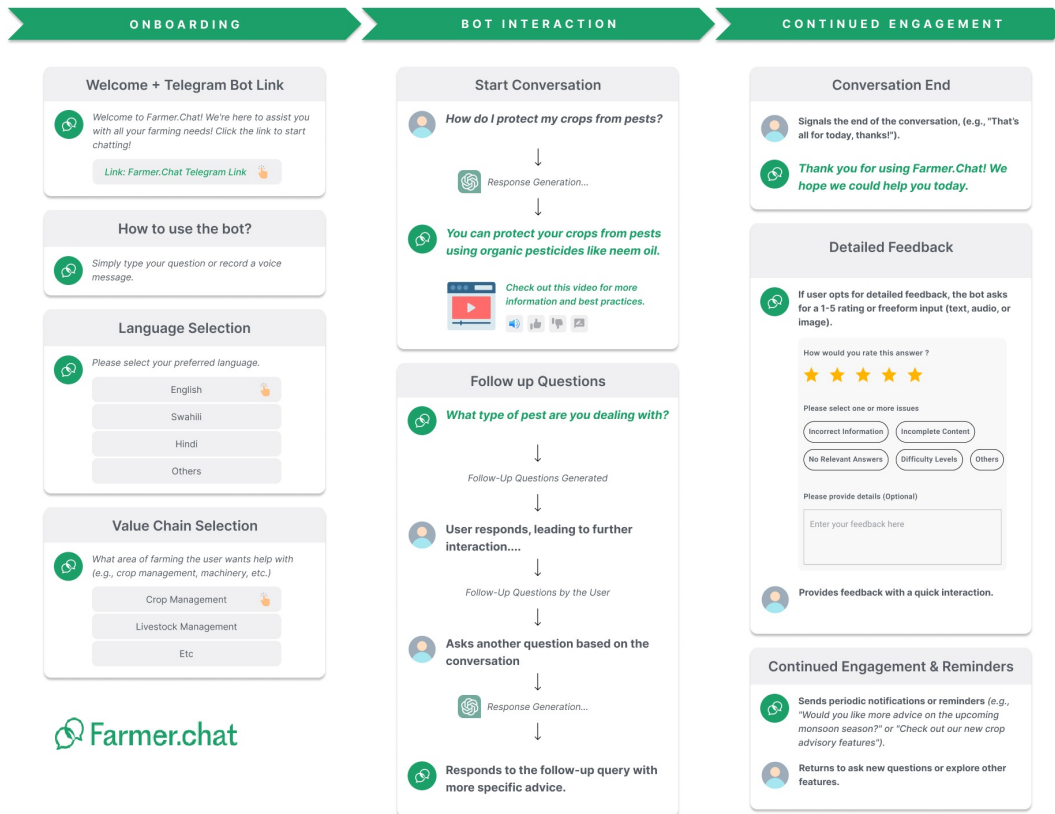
ONBOARDING

Welcome + Telegram Bot Link

Welcome to Farmer.Chat! We're here to assist you with all your farming needs! Click the link to start chatting!

Link: Farmer.Chat Telegram Link

How to use the bot?

Simply type your question or record a voice message.

Language Selection

Please select your preferred language.

English

Swahili

Hindi

Others

Value Chain Selection

What area of farming the user wants help with (e.g., crop management, machinery, etc.)

Crop Management

Livestock Management

Etc

Farmer.chat

BOT INTERACTION

Start Conversation

How do I protect my crops from pests?

Response Generation...

You can protect your crops from pests using organic pesticides like neem oil.

Check out this video for more information and best practices.

Follow up Questions

What type of pest are you dealing with?

Follow-Up Questions Generated

User responds, leading to further interaction....

Follow-Up Questions by the User

Asks another question based on the conversation

Response Generation...

Responds to the follow-up query with more specific advice.

CONTINUED ENGAGEMENT

Conversation End

Signals the end of the conversation, (e.g., "That's all for today, thanks!").

Thank you for using Farmer.Chat! We hope we could help you today.

Detailed Feedback

If user opts for detailed feedback, the bot asks for a 1-5 rating or freeform input (text, audio, or image).

How would you rate this answer ?

Please select one or more issues

Incorrect Information

Incomplete Content

No Relevant Answers

Difficulty Levels

Others

Please provide details (Optional)

Enter your feedback here

Provides feedback with a quick interaction.

Continued Engagement & Reminders

Sends periodic notifications or reminders (e.g., "Would you like more advice on the upcoming monsoon season?" or "Check out our new crop advisory features").

Returns to ask new questions or explore other features.